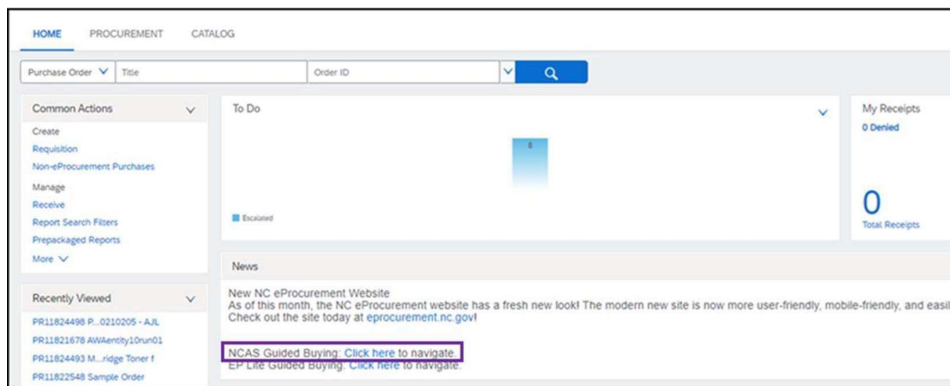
HOME PROCUREMENT CATALOG

Purchase Order Title Order ID

Common Actions
Create
Requisition
Non-eProcurement Purchases
Manage
Receive
Report Search Filters
Prepackaged Reports
More

To Do
8
Escalated

My Receipts
0 Denied
0
Total Receipts

News
New NC eProcurement Website
As of this month, the NC eProcurement website has a fresh new look! The modern new site is now more user-friendly, mobile-friendly, and easil
Check out the site today at eprocurement.nc.gov!

NCAS Guided Buying: Click here to navigate.
EP Lite Guided Buying: Click here to navigate.

Recently Viewed
PR11824498 P...0210205 - AJL
PR11821678 AWAentity10run01
PR11824493 M...ridge Toner f
PR11822548 Sample Order